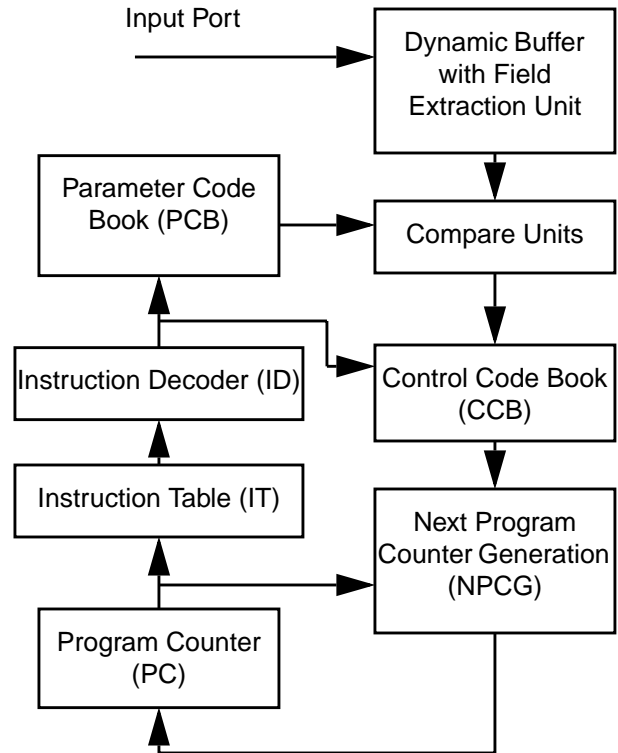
Input Port

Dynamic Buffer with Field Extraction Unit

Parameter Code Book (PCB)

Compare Units

Instruction Decoder (ID)

Control Code Book (CCB)

Instruction Table (IT)

Next Program Counter Generation (NPCG)

Program Counter (PC)